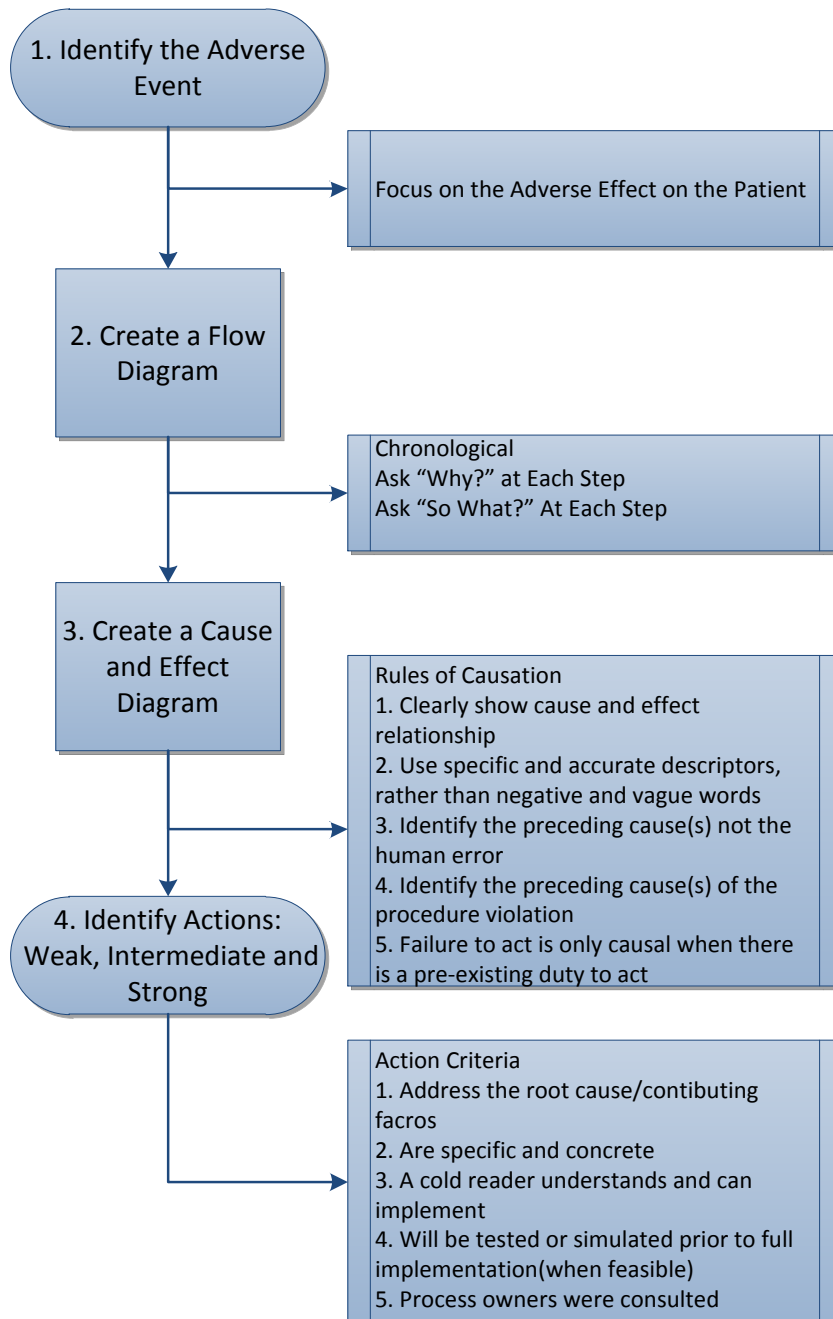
1. Identify the Adverse Event

Focus on the Adverse Effect on the Patient

2. Create a Flow Diagram

Chronological
Ask “Why?” at Each Step
Ask “So What?” At Each Step

3. Create a Cause and Effect Diagram

Rules of Causation
1. Clearly show cause and effect relationship
2. Use specific and accurate descriptors, rather than negative and vague words
3. Identify the preceding cause(s) not the human error
4. Identify the preceding cause(s) of the procedure violation
5. Failure to act is only causal when there is a pre-existing duty to act

4. Identify Actions: Weak, Intermediate and Strong

Action Criteria
1. Address the root cause/contibuting facros
2. Are specific and concrete
3. A cold reader understands and can implement
4. Will be tested or simulated prior to full implementation(when feasible)
5. Process owners were consulted